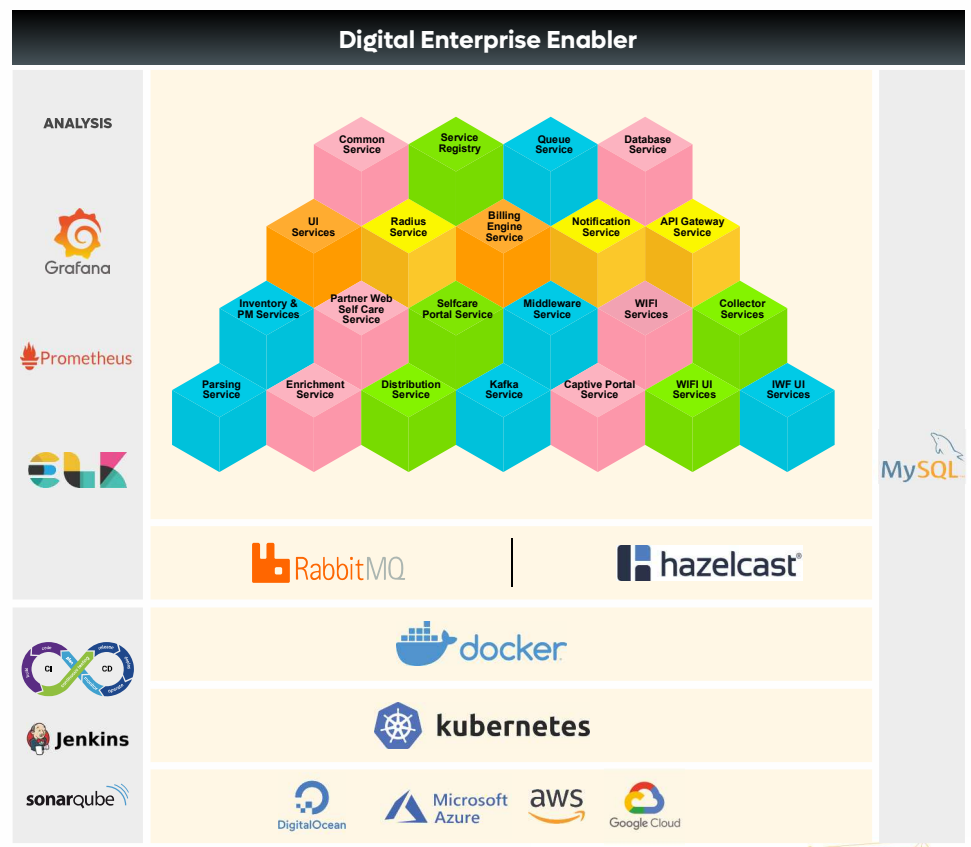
Digital Enterprise Enabler

ANALYSIS

Grafana

Prometheus

Common Service

Service Registry

Queue Service

Database Service

UI Services

Radius Service

Billing Engine Service

Notification Service

API Gateway Service

Inventory & PM Services

Partner Web Self Care Service

Selfcare Portal Service

Middleware Service

WIFI Services

Collector Services

Parsing Service

Enrichment Service

Distribution Service

Kafka Service

Captive Portal Service

WIFI UI Services

IWF UI Services

MySQL

RabbitMQ

hazelcast®

CI

CD

Jenkins

sonarqube

docker

kubernetes

DigitalOcean

Microsoft Azure

aws

Google Cloud